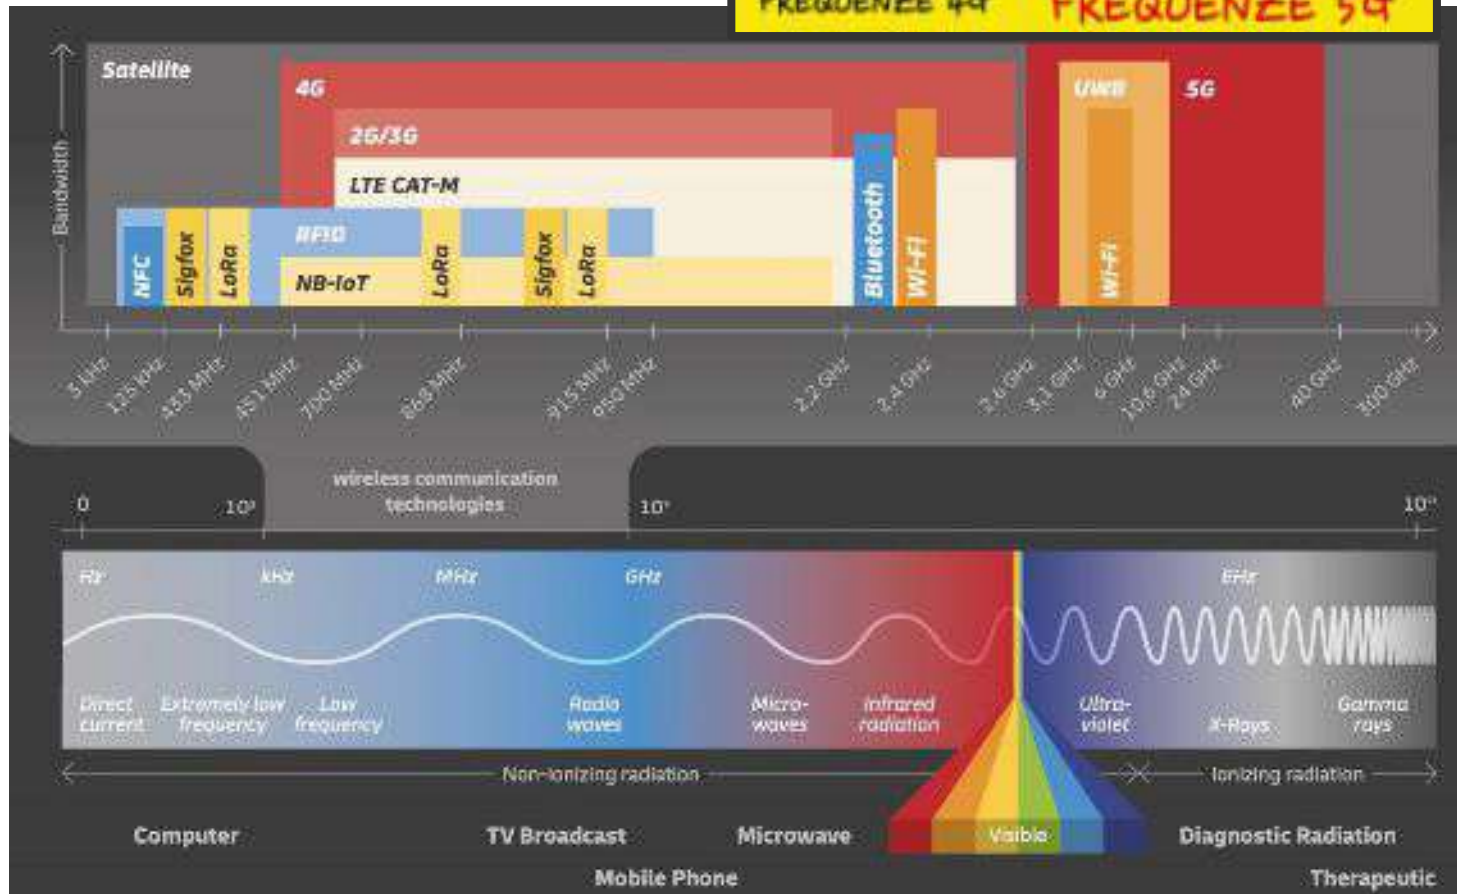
FREQUENZE 4G FREQUENZE 5G

Bandwidth

Satellite

4G

2G/3G

LTE CAT-M

RFID

NB-IoT

NFC Sigfox LoRa LoRa Sigfox LoRa

Bluetooth Wi-Fi

UWB Wi-Fi 5G

3 kHz 125 kHz 433 MHz 451 MHz 700 MHz 868 MHz 915 MHz 950 MHz 2.2 GHz 2.4 GHz 2.6 GHz 3.1 GHz 6 GHz 10.6 GHz 24 GHz 40 GHz 300 GHz

wireless communication technologies

0 $10^{3}$ $10^{9}$ $10^{19}$

Hz kHz MHz GHz EHz

Direct current Extremely low frequency Low frequency Radio waves Micro-waves Infrared radiation Ultra-violet X-Rays Gamma rays

Non-ionizing radiation Ionizing radiation

Computer TV Broadcast Microwave Visible Diagnostic Radiation

Mobile Phone Therapeutic